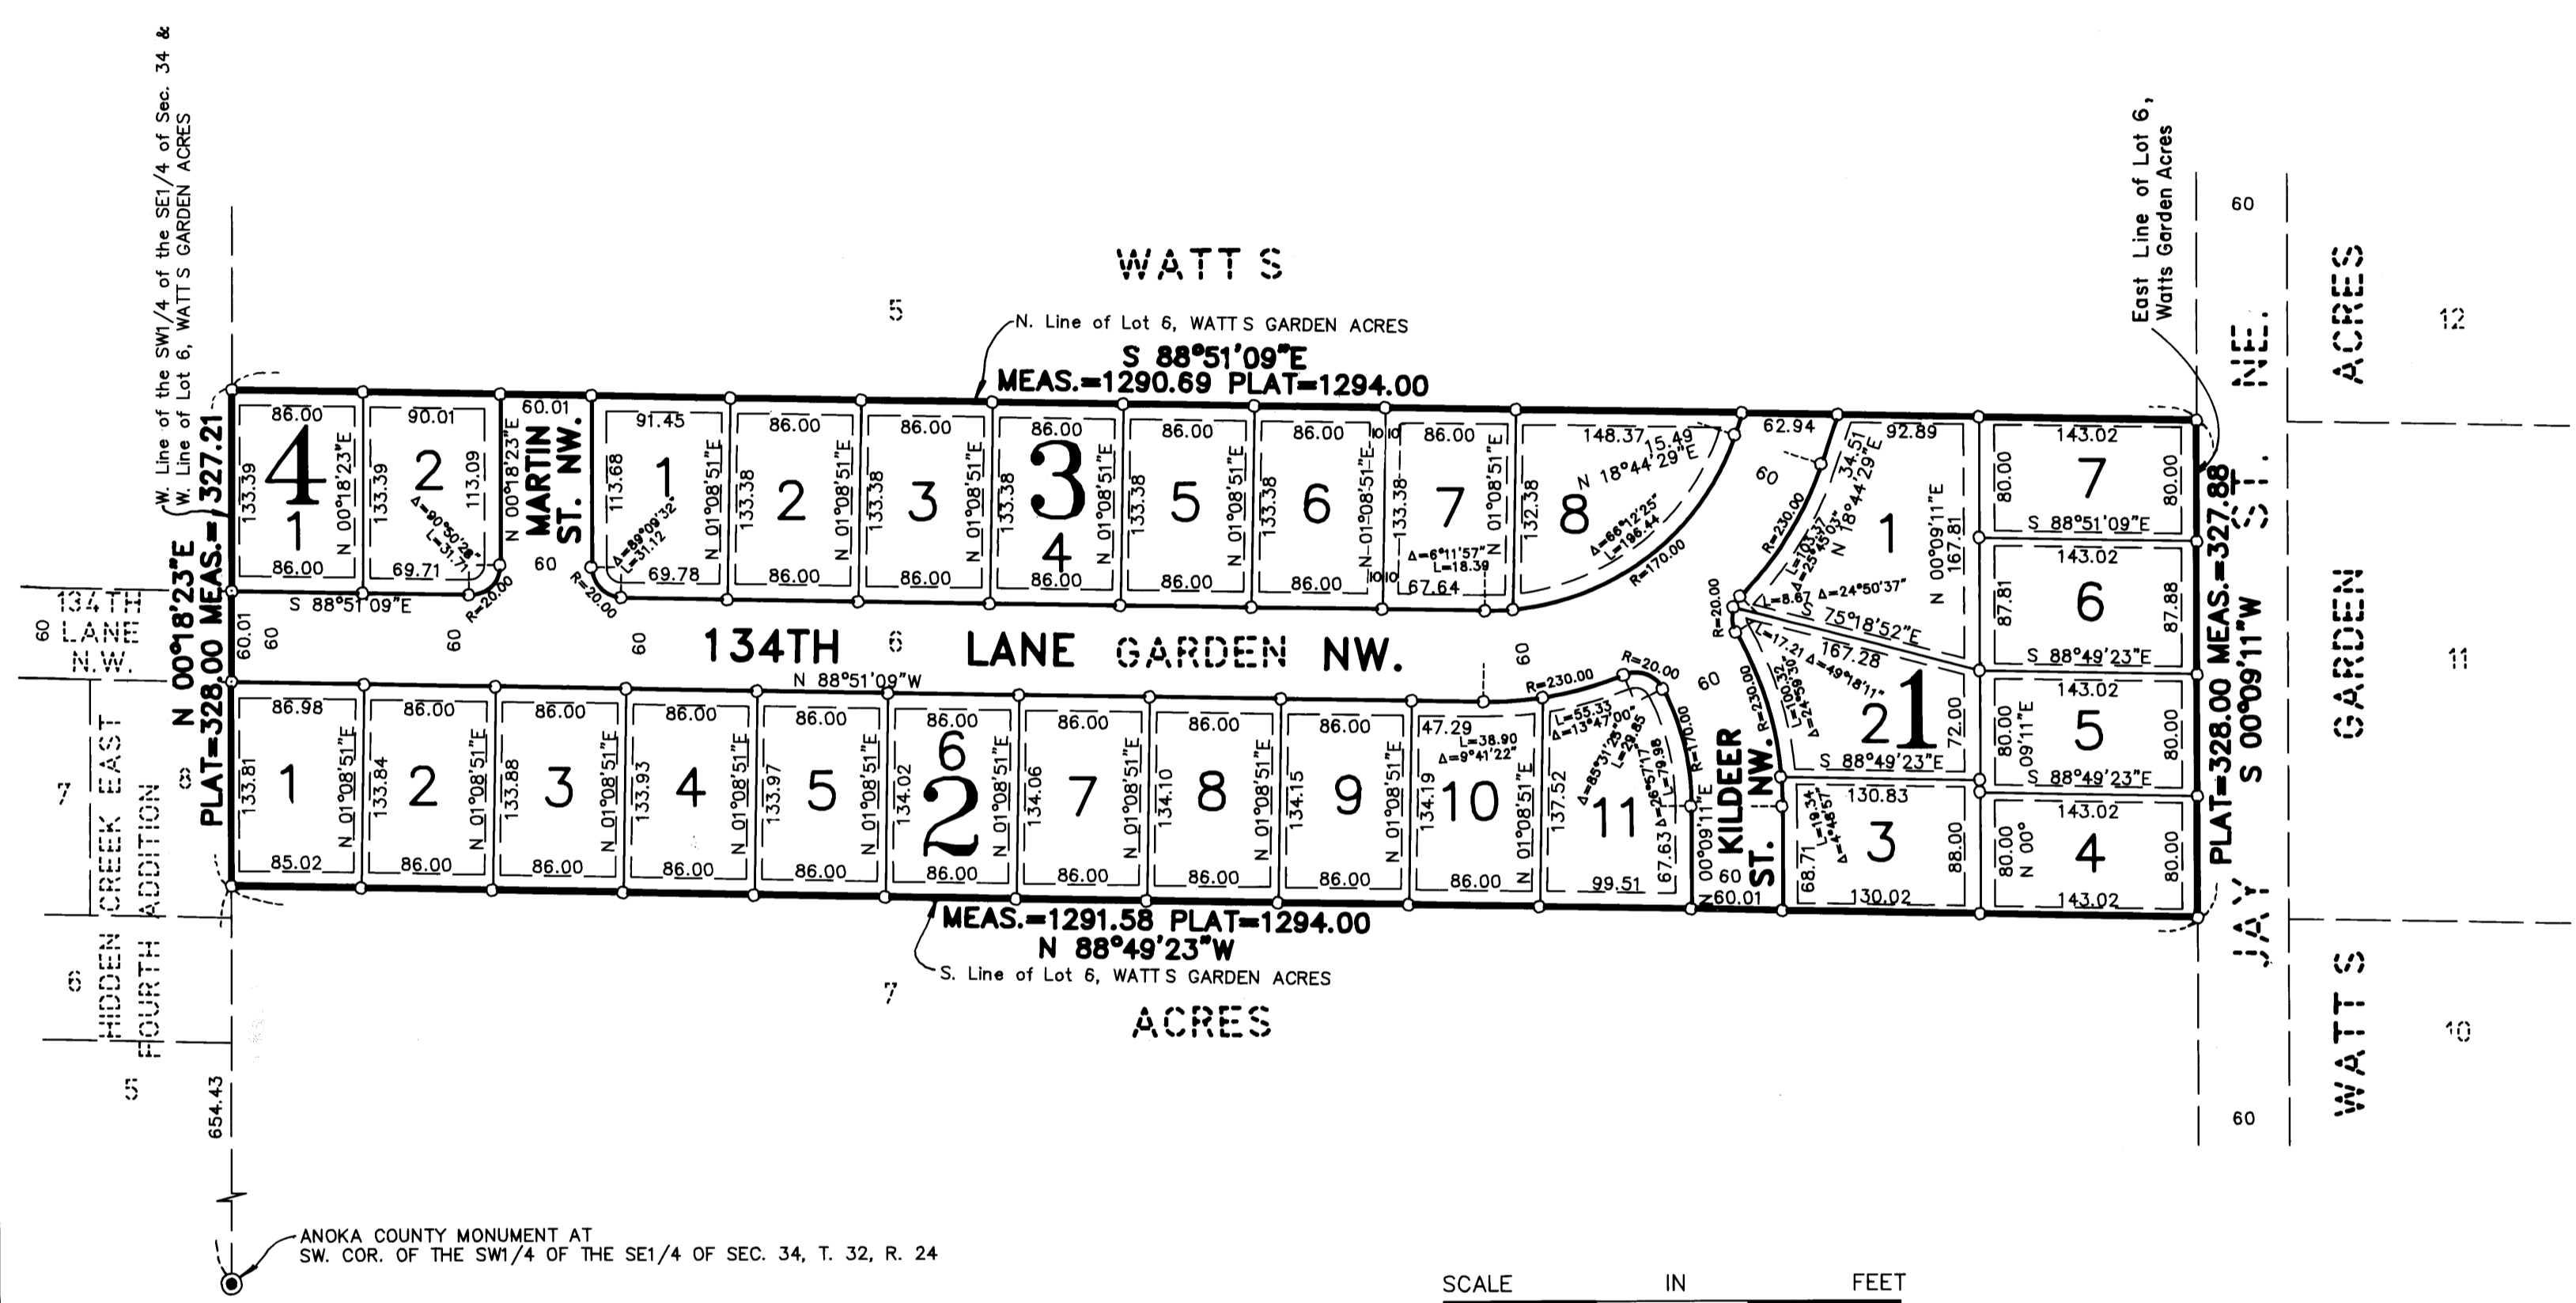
W. Line of the SW1/4 of the SE1/4 of Sec. 34 & W. Line of Lot 6, WATT S GARDEN ACRES

WATT S

5

N. Line of Lot 6, WATT S GARDEN ACRES

S 88°51'09"E
MEAS.=1290.69 PLAT=1294.00

East Line of Lot 6, Watts Garden Acres

60

NE.

ACRES

12

4

1

86.00
133.39
86.00

2

90.01
133.39
113.09
69.71
N 00°18'23"E
$\Delta$=90°50'28"
L=31.71
R=20.00

60.01
MARTIN ST. NW.
N 00°18'23"E
60

1
91.45
113.68
$\Delta$=89°09'32"
L=31.12
69.78
N 01°08'51"E
R=20.00

2
86.00
133.38
86.00
N 01°08'51"E

3
86.00
133.38
86.00
N 01°08'51"E

3
4
86.00
133.38
86.00
N 01°08'51"E

5
86.00
133.38
86.00
N 01°08'51"E

6
86.00
133.38
86.00
N 01°08'51"E

7
86.00
133.38
67.64
$\Delta$=6°11'57"
L=18.39
N 01°08'51"E

8
148.37
15.49
132.38
N 18°44'29"E
$\Delta$=66°12'25"
L=196.44
R=170.00

62.94
60
R=230.00
L=103.37
$\Delta$=25°45'03"
34.51
N 18°44'29"E

1
92.89
N 00°09'11"E
167.81
$\Delta$=24°50'37"
L=8.67
R=20.00
S 75°18'52"E
167.28
L=17.21
$\Delta$=49°18'11"

7
143.02
80.00
80.00
S 88°51'09"E

6
143.02
87.81
87.88
S 88°49'23"E

MEAS.=327.88
ST.

GARDEN

11

134TH LANE N.W.
60

N 00°18'23"E
PLAT=328.00 MEAS.=327.21

S 88°51'09"E
60.01
60
60
60
134TH
6
LANE GARDEN NW.
60

N 88°51'09"W

1
86.98
133.81
85.02
N 01°08'51"E

2
86.00
133.84
86.00
N 01°08'51"E

3
86.00
133.88
86.00
N 01°08'51"E

4
86.00
133.93
86.00
N 01°08'51"E

5
86.00
133.97
86.00
N 01°08'51"E

6
2
86.00
134.02
86.00
N 01°08'51"E

7
86.00
134.06
86.00
N 01°08'51"E

8
86.00
134.10
86.00
N 01°08'51"E

9
86.00
134.15
86.00
N 01°08'51"E

10
47.29
L=38.90
$\Delta$=9°41'22"
134.19
86.00
N 01°08'51"E

11
R=230.00
L=55.33
$\Delta$=13°47'00"
137.52
$\Delta$=85°31'25"
L=29.85
$\Delta$=26°57'17"
L=79.98
R=170.00
R=20.00
67.63
99.51
N 00°09'11"E
60.01

60
R=230.00
KILDEER ST. NW.

2
1
L=100.32
$\Delta$=24°59'30"
72.00
S 88°49'23"E

5
143.02
80.00
09'11"E
80.00
S 88°49'23"E

3
130.83
L=19.34
$\Delta$=4°48'57"
68.71
88.00
130.02

4
143.02
80.00
N 00°
80.00
143.02

PLAT=328.00 MEAS.=327.88
S 00°09'11"W

7
HIDDEN CREEK EAST FOURTH ADDITION
8
6
5

MEAS.=1291.58 PLAT=1294.00
N 88°49'23"W
S. Line of Lot 6, WATT S GARDEN ACRES

7

ACRES

JAY

WATTS

10

60

654.43

ANOKA COUNTY MONUMENT AT SW. COR. OF THE SW1/4 OF THE SE1/4 OF SEC. 34, T. 32, R. 24

SCALE IN FEET